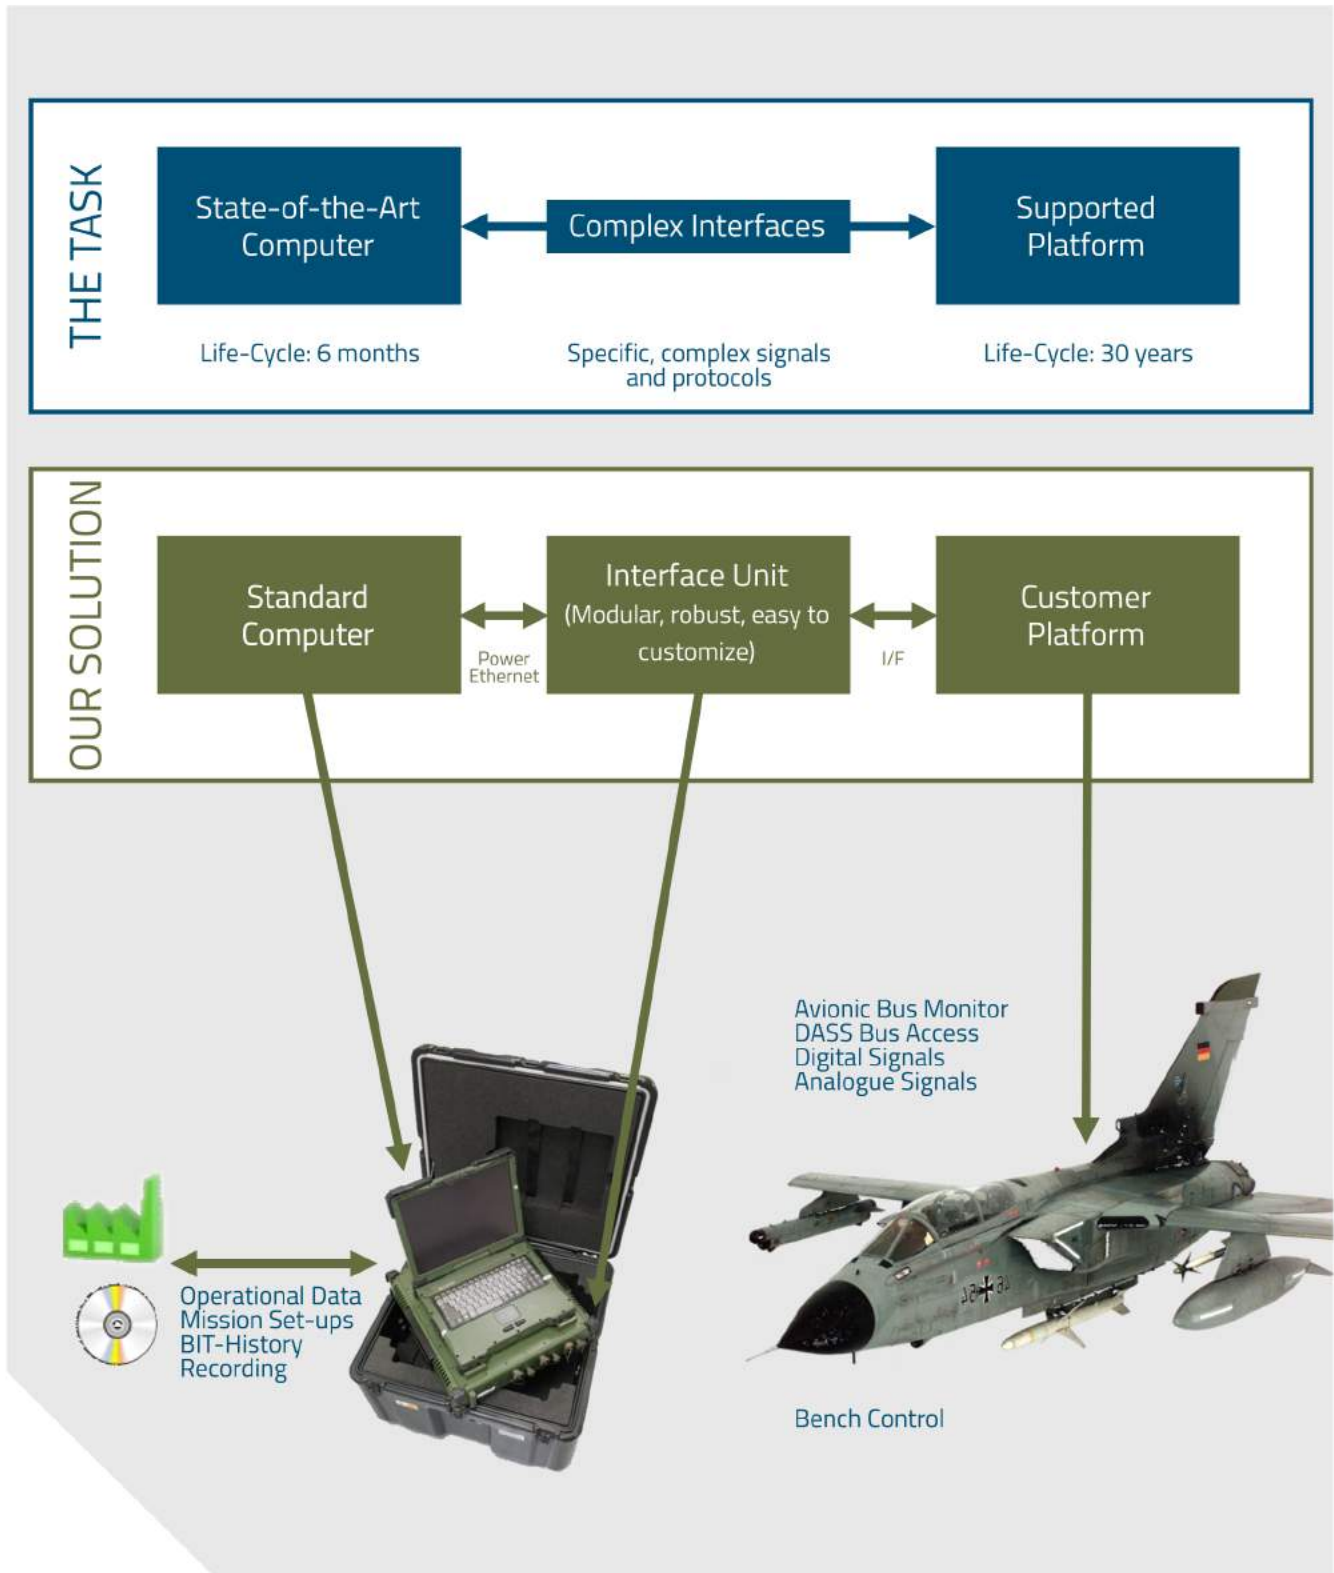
THE TASK

State-of-the-Art Computer

Complex Interfaces

Supported Platform

Life-Cycle: 6 months

Specific, complex signals and protocols

Life-Cycle: 30 years

OUR SOLUTION

Standard Computer

Power Ethernet

Interface Unit (Modular, robust, easy to customize)

I/F

Customer Platform

Avionic Bus Monitor
DASS Bus Access
Digital Signals
Analogue Signals

Operational Data
Mission Set-ups
BIT-History
Recording

Bench Control